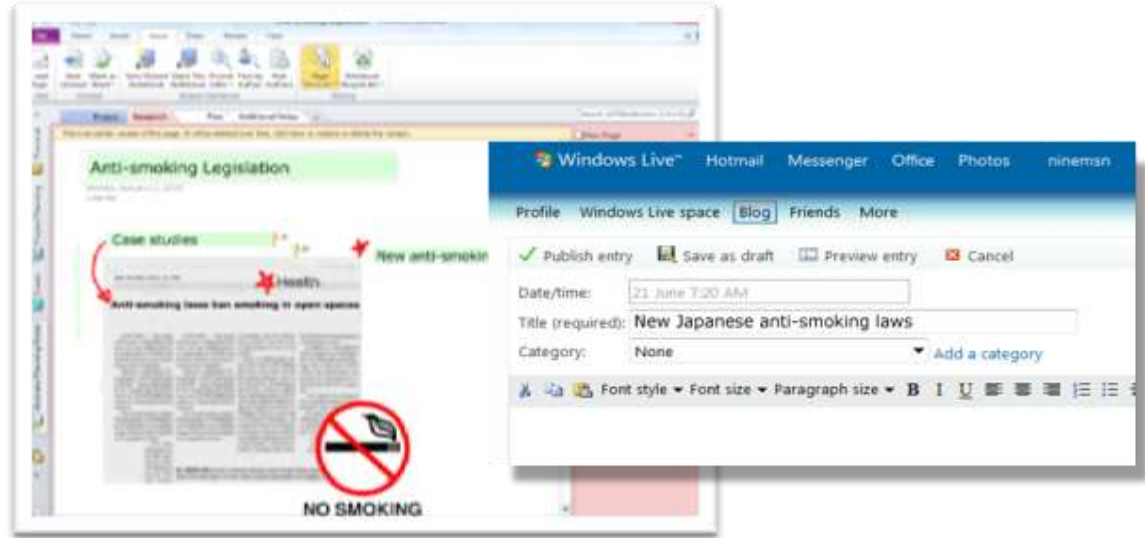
Anti-smoking Legislation

Case studies

New anti-smokin

Health

Anti-smoking laws ban smoking in open spaces

NO SMOKING

Windows Live™ Hotmail Messenger Office Photos ninemsn

Profile Windows Live space Blog Friends More

Publish entry Save as draft Preview entry Cancel

Date/time: 21 June 7:20 AM

Title (required): New Japanese anti-smoking laws

Category: None Add a category

Font style ▾ Font size ▾ Paragraph size ▾ B I U